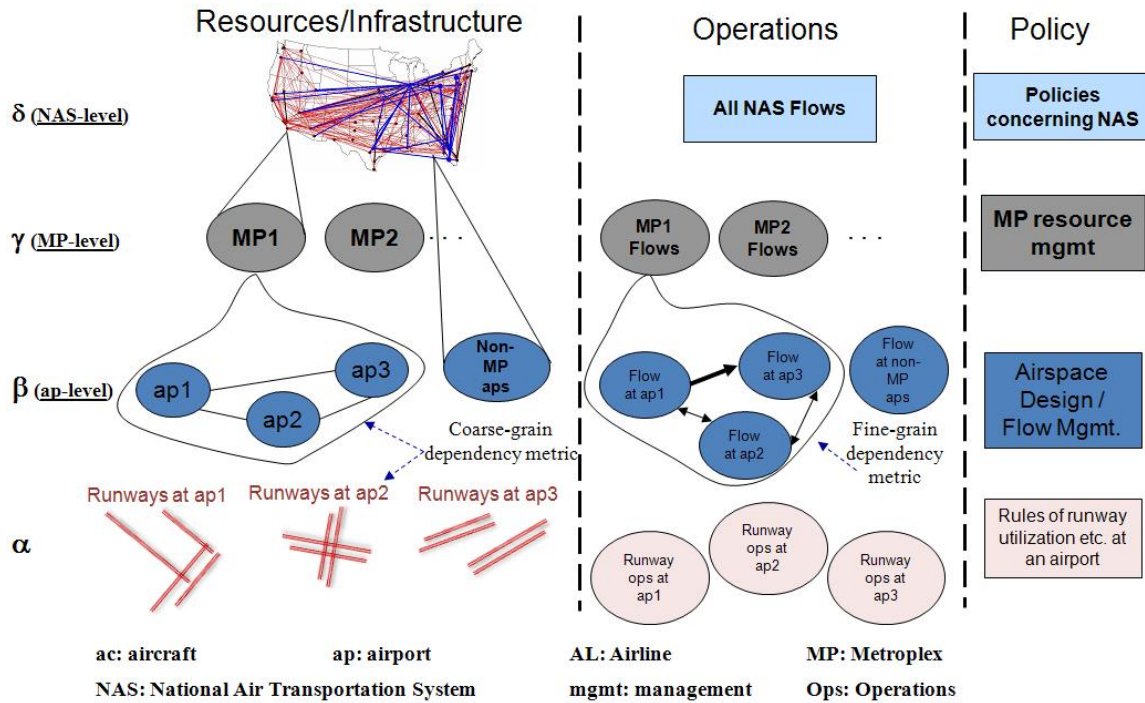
Resources/Infrastructure

Operations

Policy

$\delta$ (NAS-level)

All NAS Flows

Policies concerning NAS

$\gamma$ (MP-level)

MP1

MP2

. . .

MP1 Flows

MP2 Flows

. . .

MP resource mgmt

$\beta$ (ap-level)

ap1

ap3

ap2

Non-MP aps

Flow at ap1

Flow at ap3

Flow at ap2

Flow at non-MP aps

Airspace Design / Flow Mgmt.

Coarse-grain dependency metric

Fine-grain dependency metric

Runways at ap1

Runways at ap2

Runways at ap3

$\alpha$

Runway ops at ap1

Runway ops at ap2

Runway ops at ap3

Rules of runway utilization etc. at an airport

ac: aircraft ap: airport AL: Airline MP: Metroplex

NAS: National Air Transportation System mgmt: management Ops: Operations